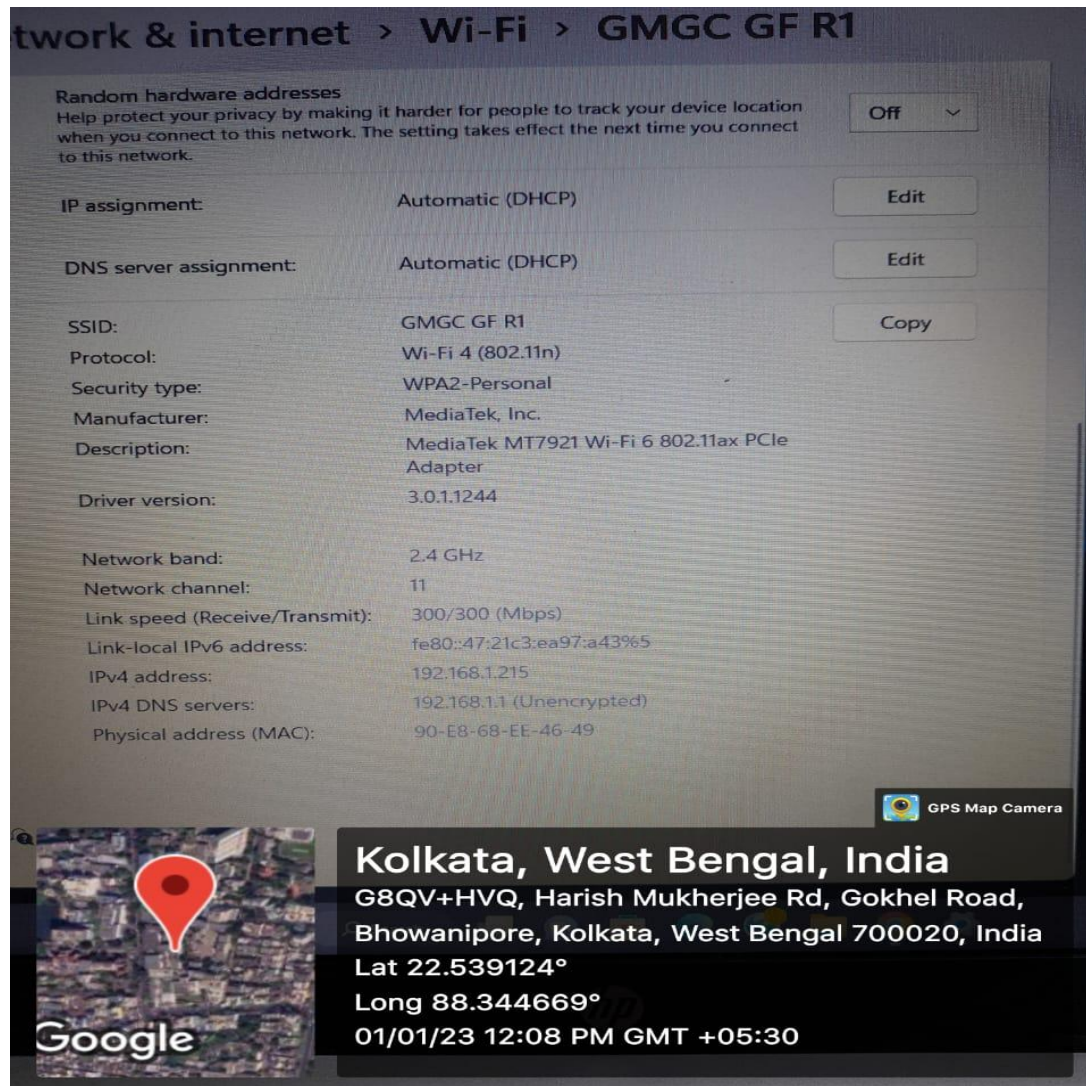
twork & internet > Wi-Fi > GMGC GF R1

Random hardware addresses
Help protect your privacy by making it harder for people to track your device location when you connect to this network. The setting takes effect the next time you connect to this network.

Off

IP assignment: Automatic (DHCP) Edit

DNS server assignment: Automatic (DHCP) Edit

SSID: GMGC GF R1 Copy
Protocol: Wi-Fi 4 (802.11n)
Security type: WPA2-Personal
Manufacturer: MediaTek, Inc.
Description: MediaTek MT7921 Wi-Fi 6 802.11ax PCIe Adapter
Driver version: 3.0.1.1244

Network band: 2.4 GHz
Network channel: 11
Link speed (Receive/Transmit): 300/300 (Mbps)
Link-local IPv6 address: fe80::47:21c3:ea97:a43%5
IPv4 address: 192.168.1.215
IPv4 DNS servers: 192.168.1.1 (Unencrypted)
Physical address (MAC): 90-E8-68-EE-46-49

GPS Map Camera

Google

Kolkata, West Bengal, India
G8QV+HVQ, Harish Mukherjee Rd, Gokhel Road, Bhowanipore, Kolkata, West Bengal 700020, India
Lat 22.539124°
Long 88.344669°
01/01/23 12:08 PM GMT +05:30